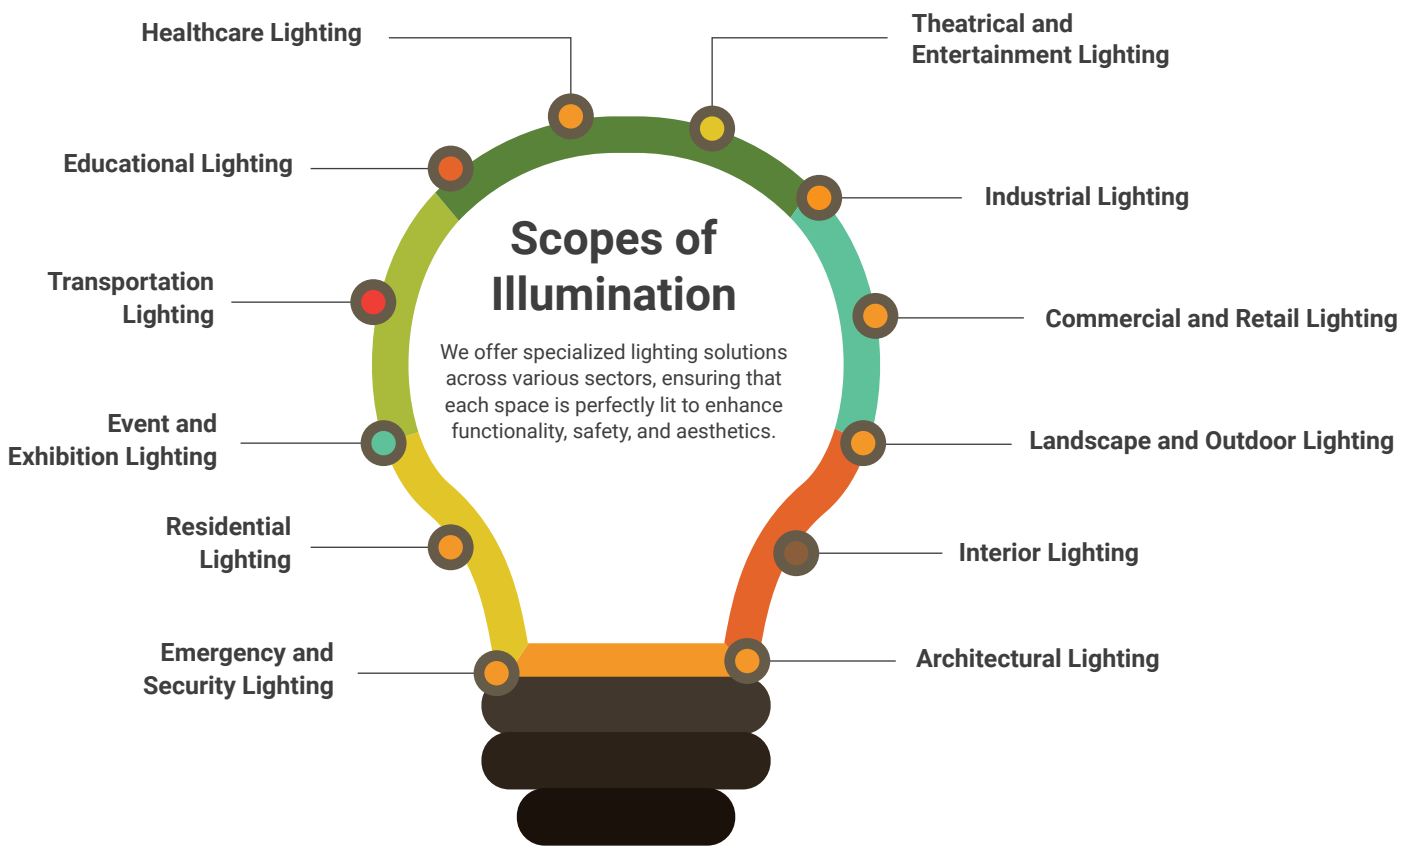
Healthcare Lighting

Theatrical and Entertainment Lighting

Educational Lighting

Industrial Lighting

Scopes of Illumination

We offer specialized lighting solutions across various sectors, ensuring that each space is perfectly lit to enhance functionality, safety, and aesthetics.

Transportation Lighting

Commercial and Retail Lighting

Event and Exhibition Lighting

Landscape and Outdoor Lighting

Residential Lighting

Interior Lighting

Emergency and Security Lighting

Architectural Lighting